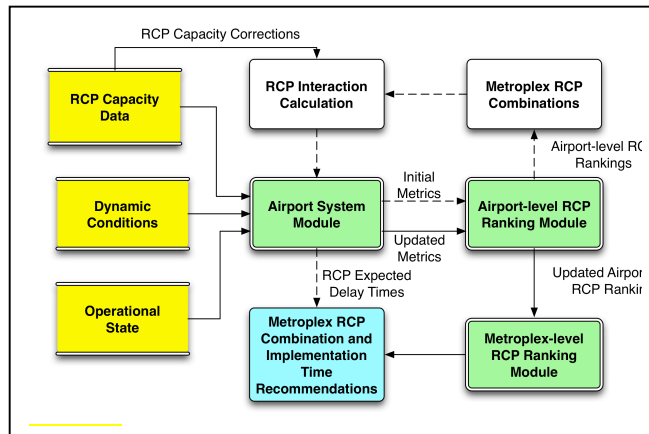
RCP Capacity Corrections

RCP Capacity Data

RCP Interaction Calculation

Metroplex RCP Combinations

Airport-level RC
Rankings

Dynamic Conditions

Airport System Module

Initial Metrics

Airport-level RCP Ranking Module

Updated Metrics

Updated Airpor
RCP Rankin

Operational State

RCP Expected Delay Times

Metroplex RCP Combination and Implementation Time Recommendations

Metroplex-level RCP Ranking Module